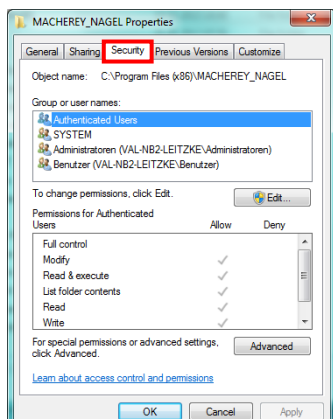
MACHEREY_NAGEL Properties

General | Sharing | Security | Previous Versions | Customize

Object name: C:\Program Files (x86)\MACHEREY_NAGEL

Group or user names:

Authenticated Users
SYSTEM
Administratoren (VAL-NB2-LEITZKE\Administratoren)
Benutzer (VAL-NB2-LEITZKE\Benutzer)

To change permissions, click Edit.

Edit...

| Permissions for Authenticated Users | Allow | Deny |
|---|---|---|
| Full control | | |
| Modify | ✓ | |
| Read & execute | ✓ | |
| List folder contents | ✓ | |
| Read | ✓ | |
| Write | ✓ | |

For special permissions or advanced settings, click Advanced.

Advanced

Learn about access control and permissions

OK Cancel Apply